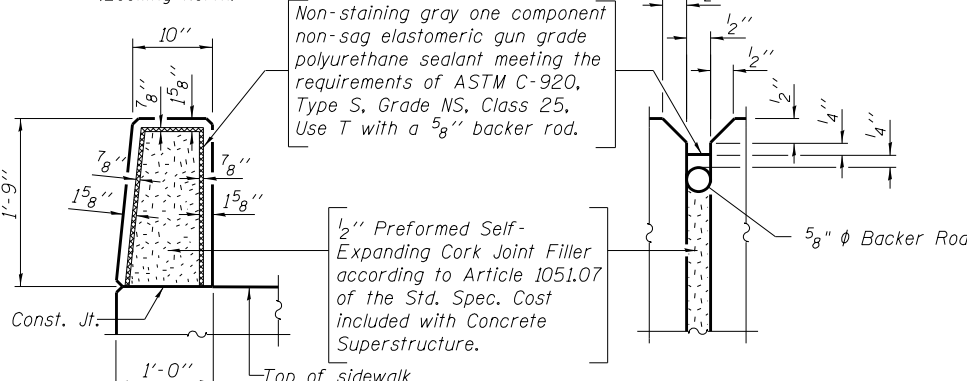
(Looking North)

10''

$\frac{7}{8}$''

$1\frac{5}{8}$''

Non-staining gray one component non-sag elastomeric gun grade polyurethane sealant meeting the requirements of ASTM C-920, Type S, Grade NS, Class 25. Use T with a $\frac{5}{8}$'' backer rod.

$\frac{1}{2}$''

$\frac{1}{2}$''

$\frac{1}{2}$''

$\frac{1}{2}$''

$\frac{1}{4}$''

$\frac{1}{4}$''

1'-9''

$\frac{7}{8}$''

$1\frac{5}{8}$''

$\frac{7}{8}$''

$1\frac{5}{8}$''

$\frac{1}{2}$'' Preformed Self-Expanding Cork Joint Filler according to Article 1051.07 of the Std. Spec. Cost included with Concrete Superstructure.

$\frac{5}{8}$" ϕ Backer Rod

Const. Jt.

1'-0''

Top of sidewalk